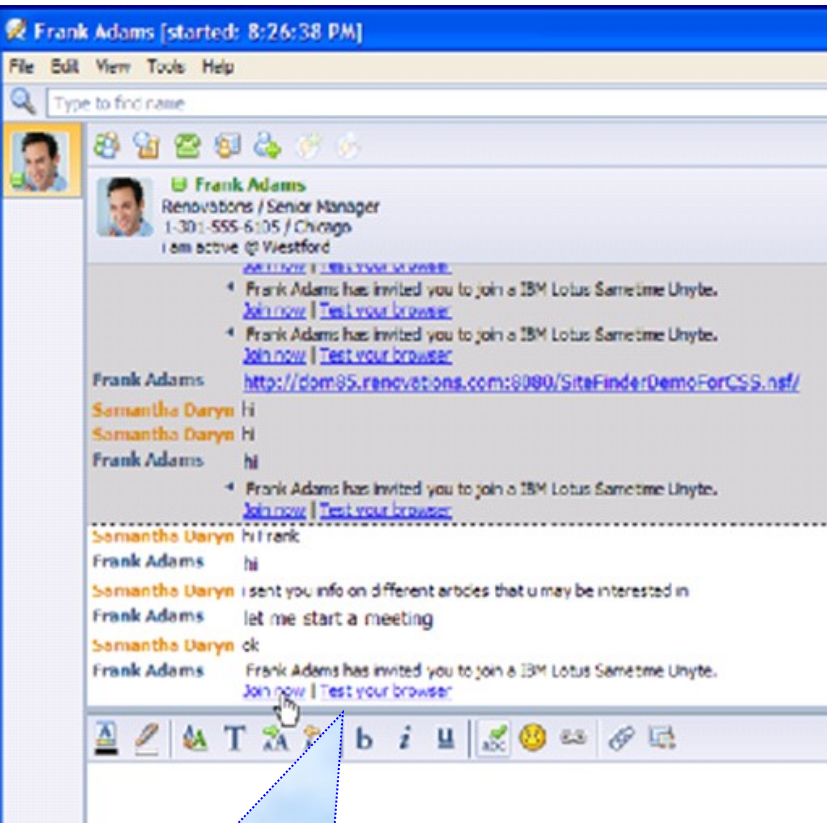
Frank Adams [started: 8:26:38 PM]

File Edit View Tools Help

Type to find name

Frank Adams
Renovations / Senior Manager
1-301-555-6105 / Chicago
I am active @ Westford

Join now | Test your browser

Frank Adams has invited you to join a IBM Lotus Sametime Unyte.
Join now | Test your browser

Frank Adams has invited you to join a IBM Lotus Sametime Unyte.
Join now | Test your browser

Frank Adams http://dom85.renovations.com:8080/SiteFinderDemoForCSS.nsf/

Samantha Daryn hi

Samantha Daryn Hi

Frank Adams hi

Frank Adams has invited you to join a IBM Lotus Sametime Unyte.
Join now | Test your browser

Samantha Daryn hi frank

Frank Adams hi

Samantha Daryn i sent you info on different articles that u may be interested in

Frank Adams let me start a meeting

Samantha Daryn ok

Frank Adams Frank Adams has invited you to join a IBM Lotus Sametime Unyte.
Join now | Test your browser

b i u